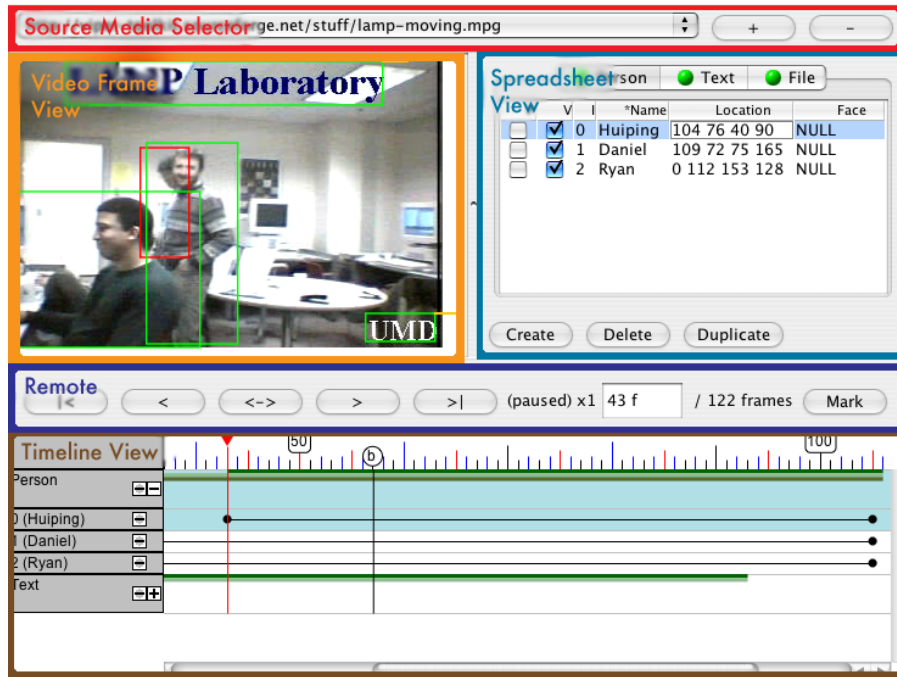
Source Media Selector ge.net/stuff/lamp-moving.mpg

+ -

Video Frame View

P Laboratory

UMD

Spreadsheet View

rson Text File

| V | I | *Name | Location | Face |
|---|---|---|---|---|
| | 0 | Huiping | 104 76 40 90 | NULL |
| | 1 | Daniel | 109 72 75 165 | NULL |
| | 2 | Ryan | 0 112 153 128 | NULL |

Create Delete Duplicate

Remote

|< < <-> > >| (paused) x1 43 f / 122 frames Mark

Timeline View

50 b 100

Person

0 (Huiping)

1 (Daniel)

2 (Ryan)

Text